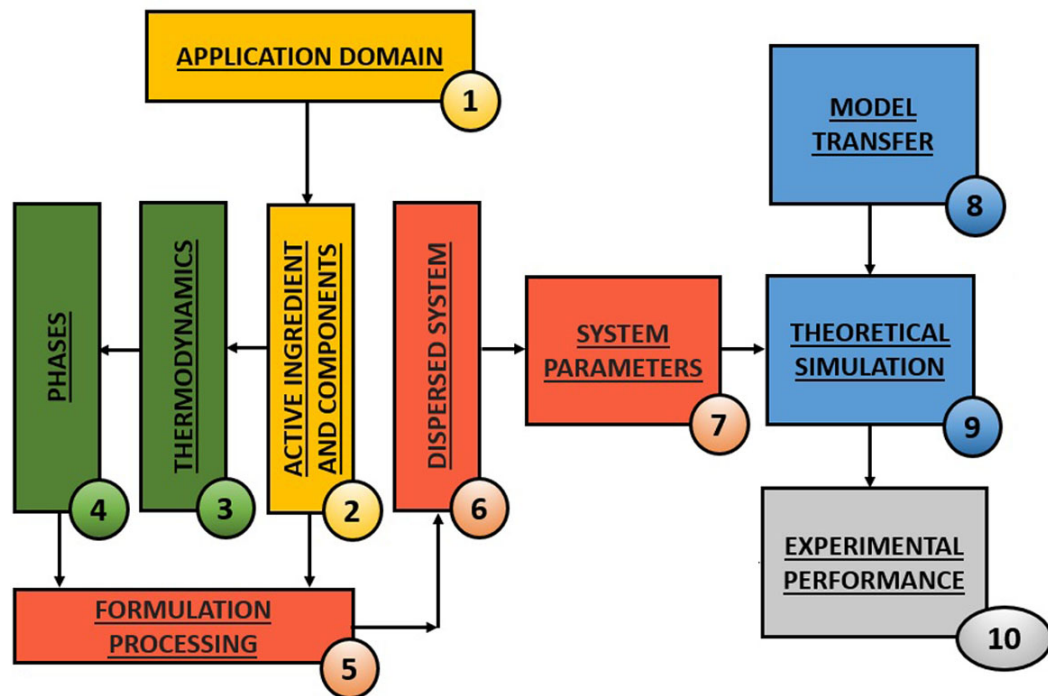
APPLICATION DOMAIN
1

MODEL TRANSFER
8

PHASES
4

THERMODYNAMICS
3

ACTIVE INGREDIENT AND COMPONENTS
2

DISPERSED SYSTEM
6

SYSTEM PARAMETERS
7

THEORETICAL SIMULATION
9

EXPERIMENTAL PERFORMANCE
10

FORMULATION PROCESSING
5